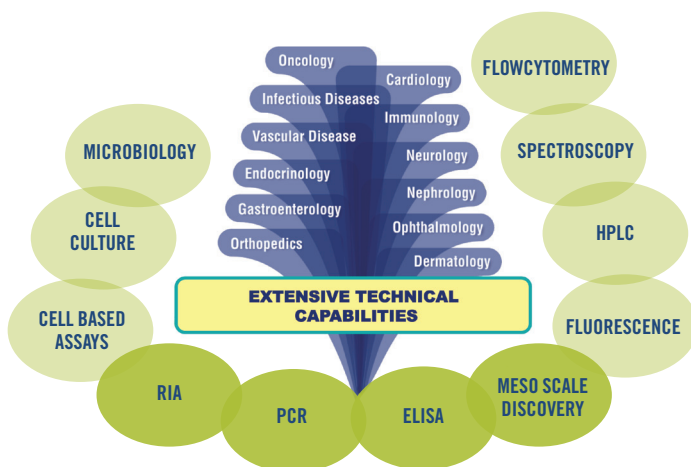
Oncology
Infectious Diseases
Vascular Disease
Endocrinology
Gastroenterology
Orthopedics

Cardiology
Immunology
Neurology
Nephrology
Ophthalmology
Dermatology

EXTENSIVE TECHNICAL CAPABILITIES

MICROBIOLOGY
CELL CULTURE
CELL BASED ASSAYS
RIA
PCR
ELISA
MESO SCALE DISCOVERY
FLUORESCENCE
HPLC
SPECTROSCOPY
FLOWCYTOMETRY